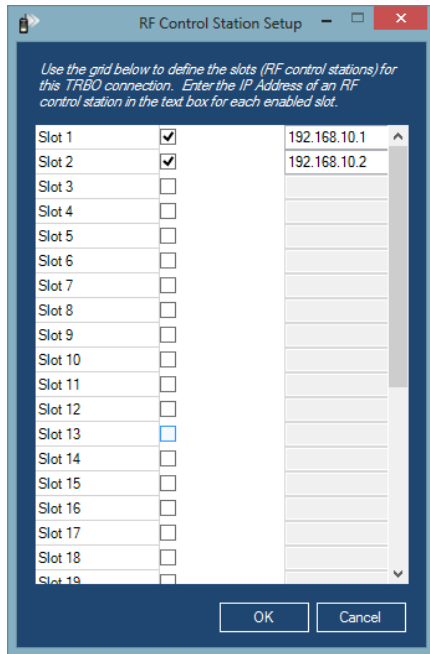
RF Control Station Setup

Use the grid below to define the slots (RF control stations) for this TRBO connection. Enter the IP Address of an RF control station in the text box for each enabled slot.

| | | |
|---|---|---|
| Slot 1 | ✔ | 192.168.10.1 |
| Slot 2 | ✔ | 192.168.10.2 |
| Slot 3 | | |
| Slot 4 | | |
| Slot 5 | | |
| Slot 6 | | |
| Slot 7 | | |
| Slot 8 | | |
| Slot 9 | | |
| Slot 10 | | |
| Slot 11 | | |
| Slot 12 | | |
| Slot 13 | | |
| Slot 14 | | |
| Slot 15 | | |
| Slot 16 | | |
| Slot 17 | | |
| Slot 18 | | |
| Slot 19 | | |

OK Cancel